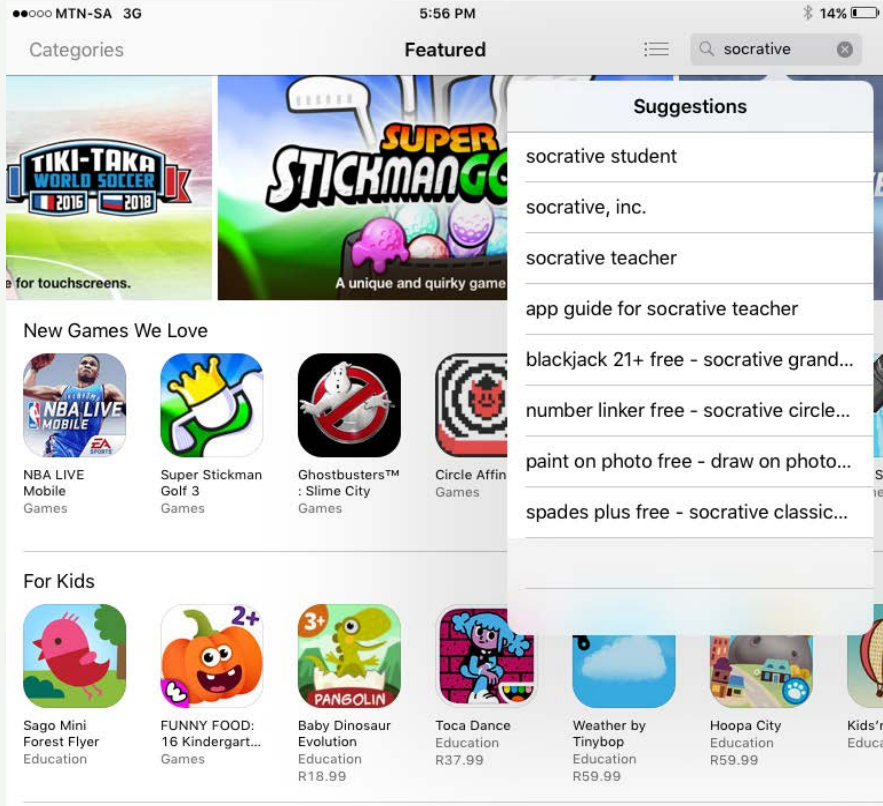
●●○○○ MTN-SA 3G 5:56 PM 14%

Categories Featured socrative

TIKI-TAKA WORLD SOCCER 2016 2018

e for touchscreens.

SUPER STICKMAN G

A unique and quirky game

Suggestions

socrative student

socrative, inc.

socrative teacher

app guide for socrative teacher

blackjack 21+ free - socrative grand...

number linker free - socrative circle...

paint on photo free - draw on photo...

spades plus free - socrative classic...

New Games We Love

NBA LIVE MOBILE

NBA LIVE Mobile
Games

Super Stickman Golf 3
Games

Ghostbusters™ : Slime City
Games

Circle Affin
Games

For Kids

2+

3+

PANGOLIN

Sago Mini Forest Flyer
Education

FUNNY FOOD: 16 Kindergart...
Games

Baby Dinosaur Evolution
Education
R18.99

Toca Dance
Education
R37.99

Weather by Tinybop
Education
R59.99

Hoopa City
Education
R59.99

Kids'r
Educa